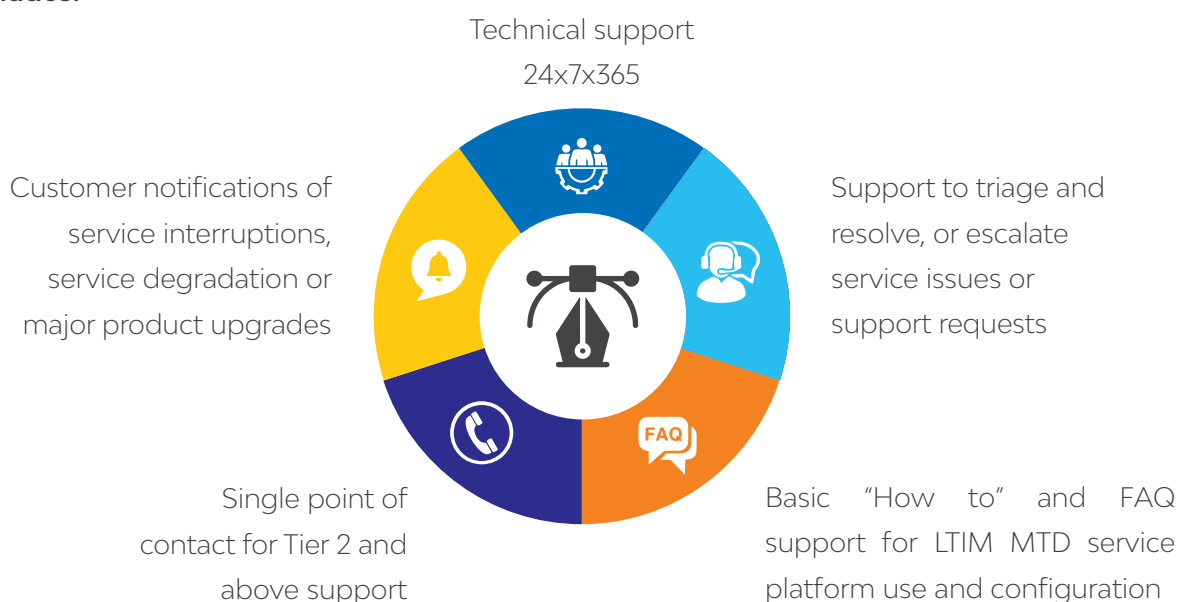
Technical support 24x7x365

Customer notifications of service interruptions, service degradation or major product upgrades

Support to triage and resolve, or escalate service issues or support requests

FAQ

Single point of contact for Tier 2 and above support

Basic "How to" and FAQ support for LTIM MTD service platform use and configuration